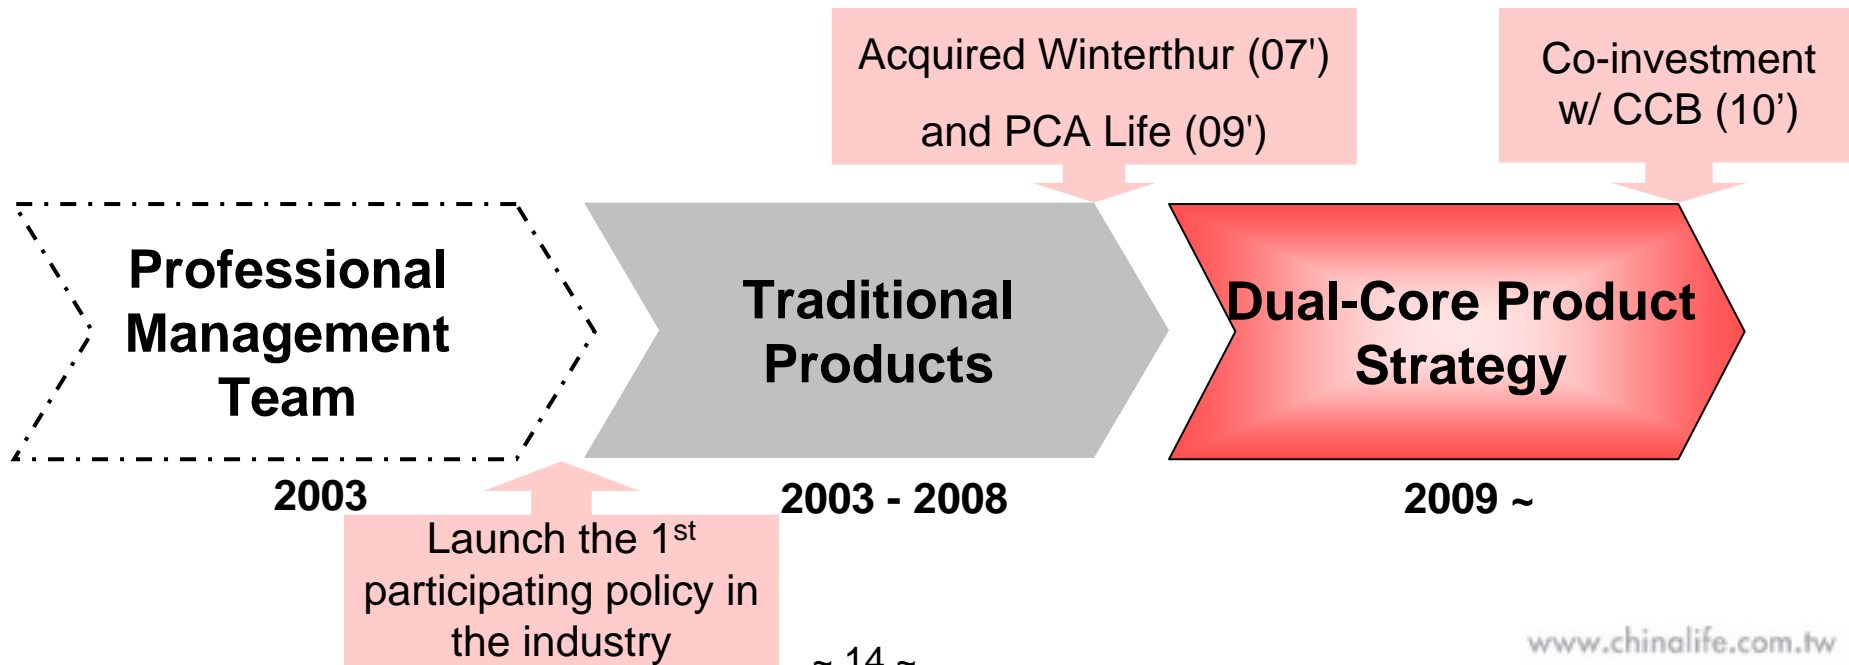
Acquired Winterthur (07')

and PCA Life (09')

Co-investment w/ CCB (10’)

Professional Management Team

Traditional Products

Dual-Core Product Strategy

2003

2003 - 2008

2009 ~

Launch the 1$^{st}$ participating policy in the industry

~ 14 ~

www.chinalife.com.tw